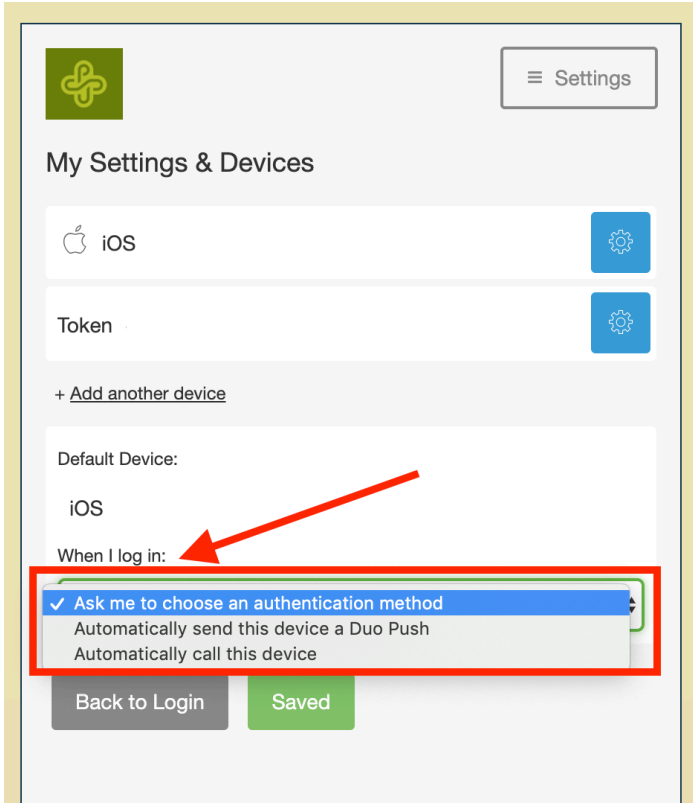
≡ Settings

My Settings & Devices

iOS

Token

+ Add another device

Default Device:

iOS

When I log in:

✓ Ask me to choose an authentication method
Automatically send this device a Duo Push
Automatically call this device

Back to Login

Saved